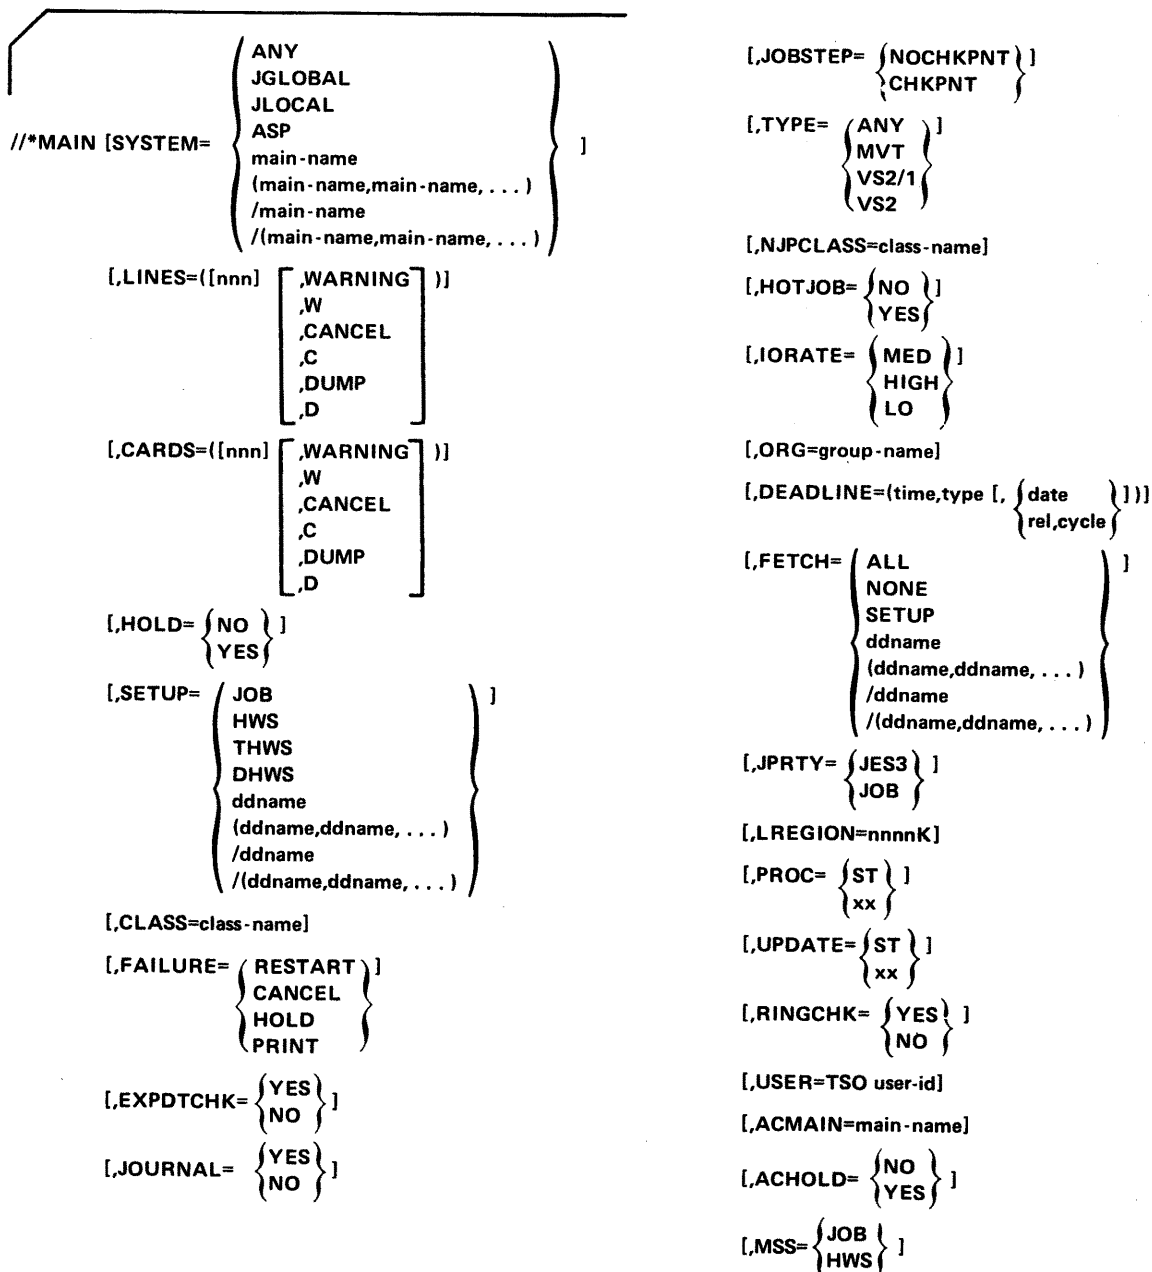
//*MAIN [SYSTEM= $\begin{Bmatrix} \text{ANY} \\ \text{JGLOBAL} \\ \text{JLOCAL} \\ \text{ASP} \\ \text{main-name} \\ \text{(main-name,main-name, . . . )} \\ \text{/main-name} \\ \text{/(main-name,main-name, . . . )} \end{Bmatrix}$ ]

[,LINES=([nnn] $\begin{bmatrix} \text{,WARNING} \\ \text{,W} \\ \text{,CANCEL} \\ \text{,C} \\ \text{,DUMP} \\ \text{,D} \end{bmatrix}$ )]

[,CARDS=([nnn] $\begin{bmatrix} \text{,WARNING} \\ \text{,W} \\ \text{,CANCEL} \\ \text{,C} \\ \text{,DUMP} \\ \text{,D} \end{bmatrix}$ )]

[,HOLD= $\begin{Bmatrix} \text{NO} \\ \text{YES} \end{Bmatrix}$ ]

[,SETUP= $\begin{Bmatrix} \text{JOB} \\ \text{HWS} \\ \text{THWS} \\ \text{DHWS} \\ \text{ddname} \\ \text{(ddname,ddname, . . . )} \\ \text{/ddname} \\ \text{/(ddname,ddname, . . . )} \end{Bmatrix}$ ]

[,CLASS=class-name]

[,FAILURE= $\begin{Bmatrix} \text{RESTART} \\ \text{CANCEL} \\ \text{HOLD} \\ \text{PRINT} \end{Bmatrix}$ ]

[,EXPDTCHK= $\begin{Bmatrix} \text{YES} \\ \text{NO} \end{Bmatrix}$ ]

[,JOURNAL= $\begin{Bmatrix} \text{YES} \\ \text{NO} \end{Bmatrix}$ ]

[,JOBSTEP= $\begin{Bmatrix} \text{NOCHKPNT} \\ \text{CHKPNT} \end{Bmatrix}$ ]

[,TYPE= $\begin{Bmatrix} \text{ANY} \\ \text{MVT} \\ \text{VS2/1} \\ \text{VS2} \end{Bmatrix}$ ]

[,NJPCLASS=class-name]

[,HOTJOB= $\begin{Bmatrix} \text{NO} \\ \text{YES} \end{Bmatrix}$ ]

[,IORATE= $\begin{Bmatrix} \text{MED} \\ \text{HIGH} \\ \text{LO} \end{Bmatrix}$ ]

[,ORG=group-name]

[,DEADLINE=(time,type [, $\begin{Bmatrix} \text{date} \\ \text{rel,cycle} \end{Bmatrix}$ ])]

[,FETCH= $\begin{Bmatrix} \text{ALL} \\ \text{NONE} \\ \text{SETUP} \\ \text{ddname} \\ \text{(ddname,ddname, . . . )} \\ \text{/ddname} \\ \text{/(ddname,ddname, . . . )} \end{Bmatrix}$ ]

[,JPRTY= $\begin{Bmatrix} \text{JES3} \\ \text{JOB} \end{Bmatrix}$ ]

[,LREGION=nnnnK]

[,PROC= $\begin{Bmatrix} \text{ST} \\ \text{xx} \end{Bmatrix}$ ]

[,UPDATE= $\begin{Bmatrix} \text{ST} \\ \text{xx} \end{Bmatrix}$ ]

[,RINGCHK= $\begin{Bmatrix} \text{YES} \\ \text{NO} \end{Bmatrix}$ ]

[,USER=TSO user-id]

[,ACMAIN=main-name]

[,ACHOLD= $\begin{Bmatrix} \text{NO} \\ \text{YES} \end{Bmatrix}$ ]

[,MSS= $\begin{Bmatrix} \text{JOB} \\ \text{HWS} \end{Bmatrix}$ ]